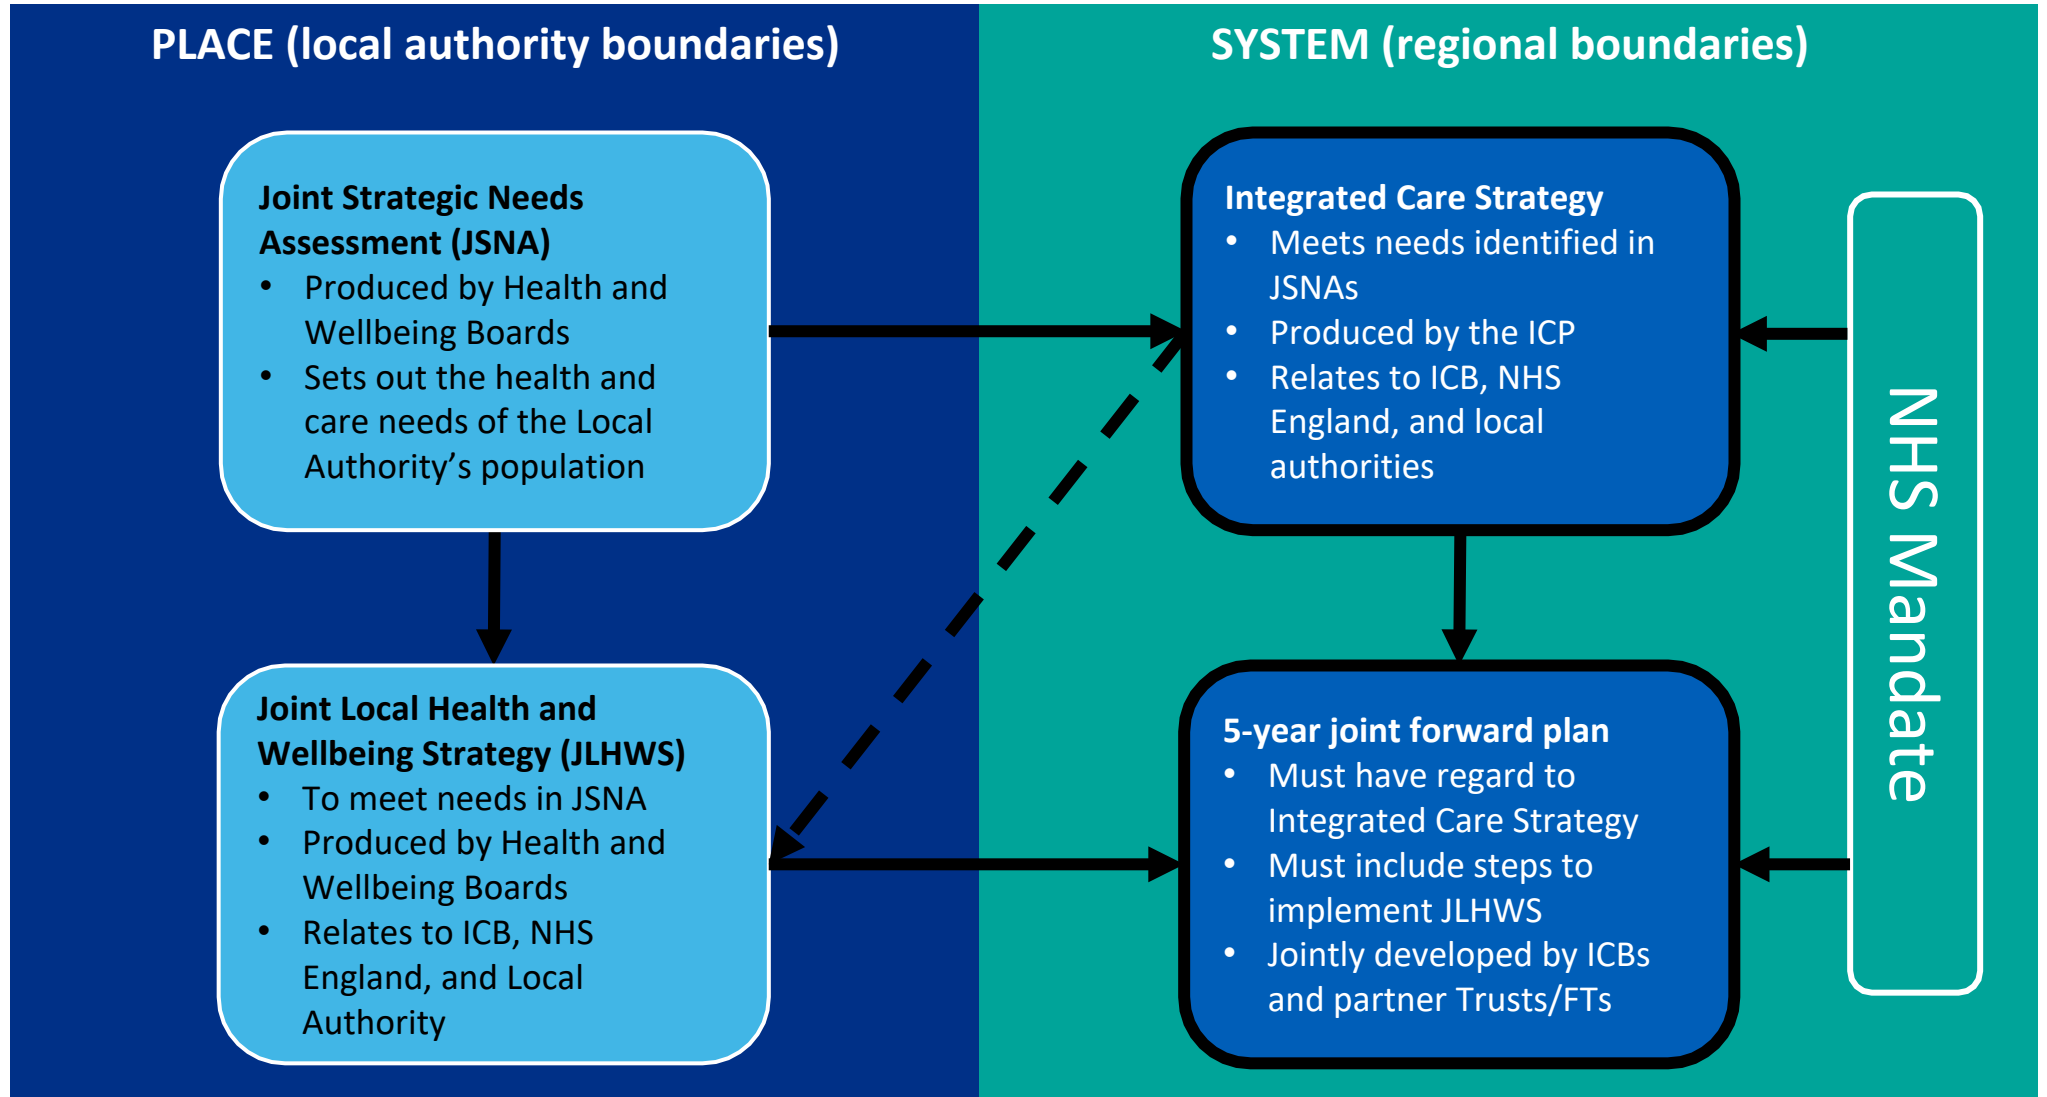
PLACE (local authority boundaries)

SYSTEM (regional boundaries)

Joint Strategic Needs Assessment (JSNA)
- Produced by Health and Wellbeing Boards
- Sets out the health and care needs of the Local Authority's population

Joint Local Health and Wellbeing Strategy (JLHWS)
- To meet needs in JSNA
- Produced by Health and Wellbeing Boards
- Relates to ICB, NHS England, and Local Authority

Integrated Care Strategy
- Meets needs identified in JSNAs
- Produced by the ICP
- Relates to ICB, NHS England, and local authorities

5-year joint forward plan
- Must have regard to Integrated Care Strategy
- Must include steps to implement JLHWS
- Jointly developed by ICBs and partner Trusts/FTs

NHS Mandate